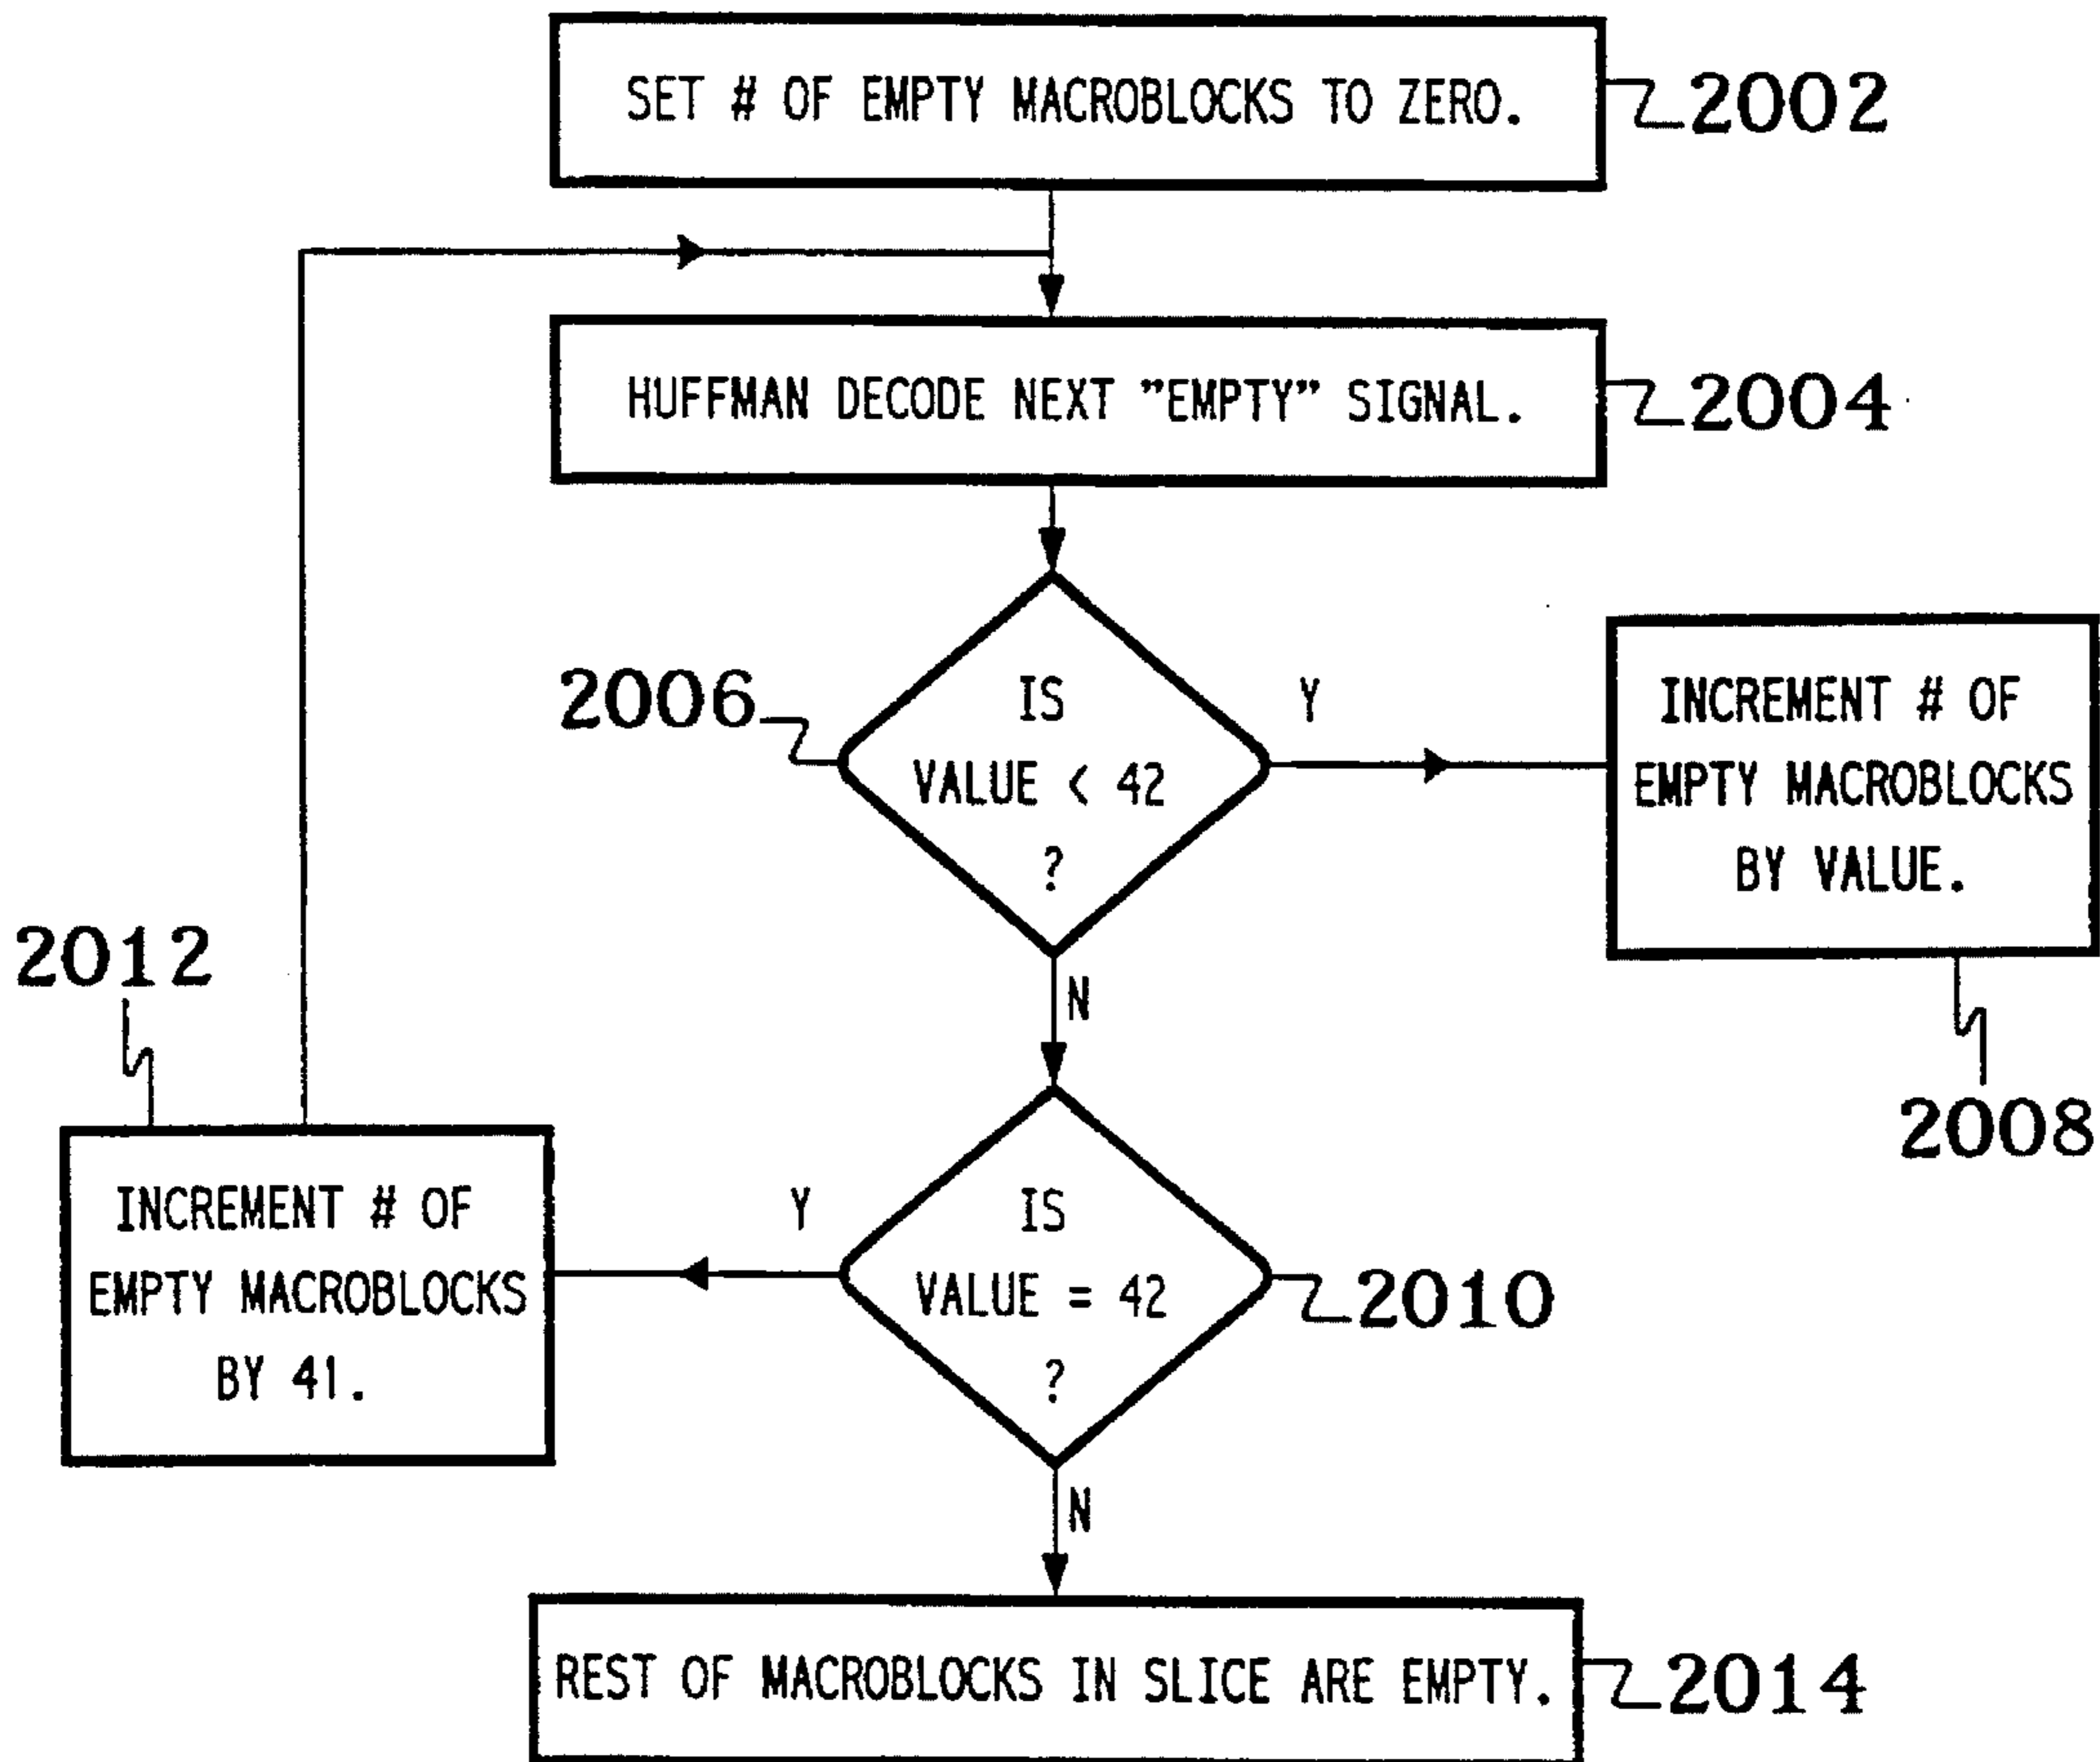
SET # OF EMPTY MACROBLOCKS TO ZERO.
2002

HUFFMAN DECODE NEXT "EMPTY" SIGNAL.
2004

2006
IS VALUE < 42 ?
Y
INCREMENT # OF EMPTY MACROBLOCKS BY VALUE.
2008

N

2012
INCREMENT # OF EMPTY MACROBLOCKS BY 41.
Y
IS VALUE = 42 ?
2010

N

REST OF MACROBLOCKS IN SLICE ARE EMPTY.
2014